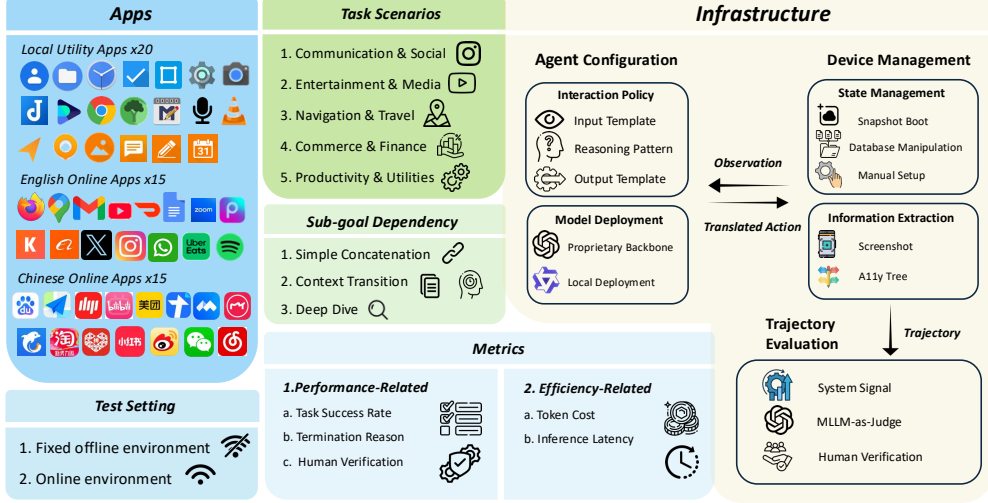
Apps

Local Utility Apps x20

English Online Apps x15

zoom

Uber Eats

Chinese Online Apps x15

bilibili

美团

淘

小红书

Test Setting

1. Fixed offline environment

2. Online environment

Task Scenarios

1. Communication & Social

2. Entertainment & Media

3. Navigation & Travel

4. Commerce & Finance

5. Productivity & Utilities

Sub-goal Dependency

1. Simple Concatenation

2. Context Transition

3. Deep Dive

Metrics

1.Performance-Related

a. Task Success Rate

b. Termination Reason

c. Human Verification

2. Efficiency-Related

a. Token Cost

b. Inference Latency

Infrastructure

Agent Configuration

Interaction Policy

Input Template

Reasoning Pattern

Output Template

Model Deployment

Proprietary Backbone

Local Deployment

Observation

Translated Action

Device Management

State Management

Snapshot Boot

Database Manipulation

Manual Setup

Information Extraction

Screenshot

A11y Tree

Trajectory

Trajectory Evaluation

System Signal

MLLM-as-Judge

Human Verification